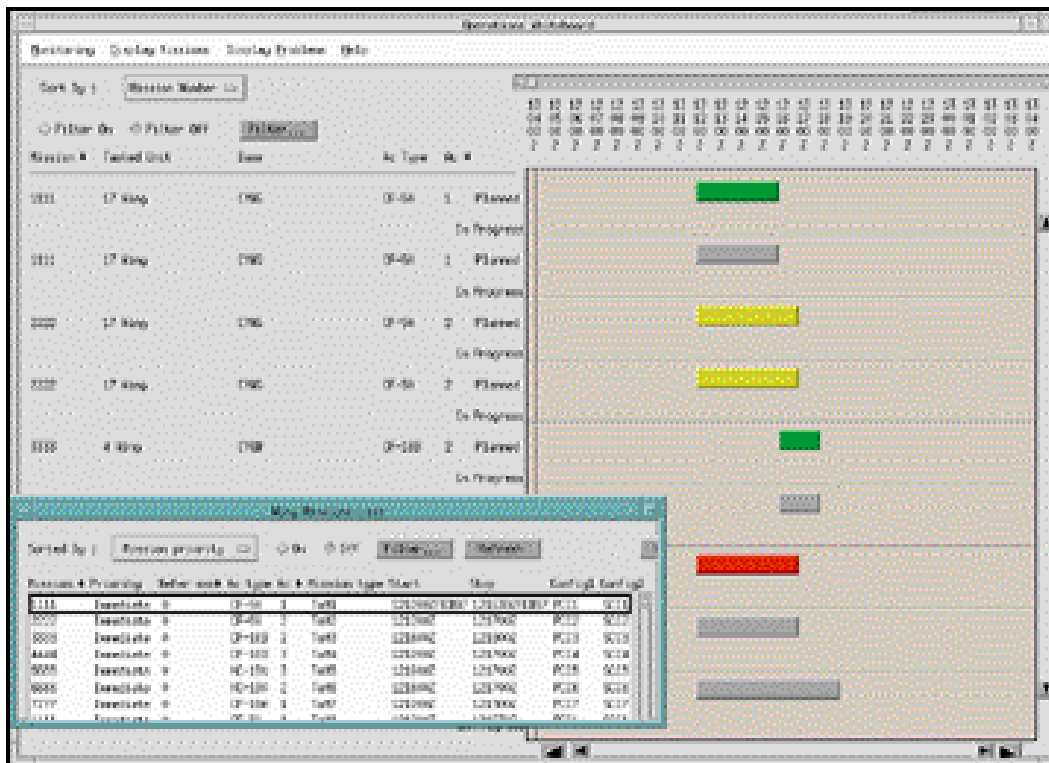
Operations at Subsurf

Monitoring Display Missions Display Problems Help

Sort By : Mission Number

Filter On Filter Off Filter...

Mission # Tasked Unit Base Ac Type Ac #

1111 17 Wing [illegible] CF-5A 1 Planned

In Progress

1111 17 Wing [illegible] CF-5A 1 Planned

In Progress

2222 17 Wing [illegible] CF-5A 2 Planned

In Progress

2222 17 Wing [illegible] CF-5A 2 Planned

In Progress

3333 4 Wing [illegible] CF-188 2 Planned

In Progress

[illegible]

Sorted By : Mission priority On Off Filter... Refresh

Mission # Priority Refer unit Ac type Ac # Mission type Start Stop Config1 Config2

1111 Immediate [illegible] CF-5A 1 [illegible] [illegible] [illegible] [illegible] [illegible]
2222 Immediate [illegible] CF-5A 2 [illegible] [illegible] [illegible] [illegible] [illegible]
3333 Immediate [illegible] CF-188 2 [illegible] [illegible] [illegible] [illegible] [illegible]
4444 Immediate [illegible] CF-188 3 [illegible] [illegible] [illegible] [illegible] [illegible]
5555 Immediate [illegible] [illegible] 3 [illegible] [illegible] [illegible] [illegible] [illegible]
6666 Immediate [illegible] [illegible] 2 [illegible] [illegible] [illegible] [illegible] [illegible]
7777 Immediate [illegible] CF-188 3 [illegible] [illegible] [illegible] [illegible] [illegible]
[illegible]